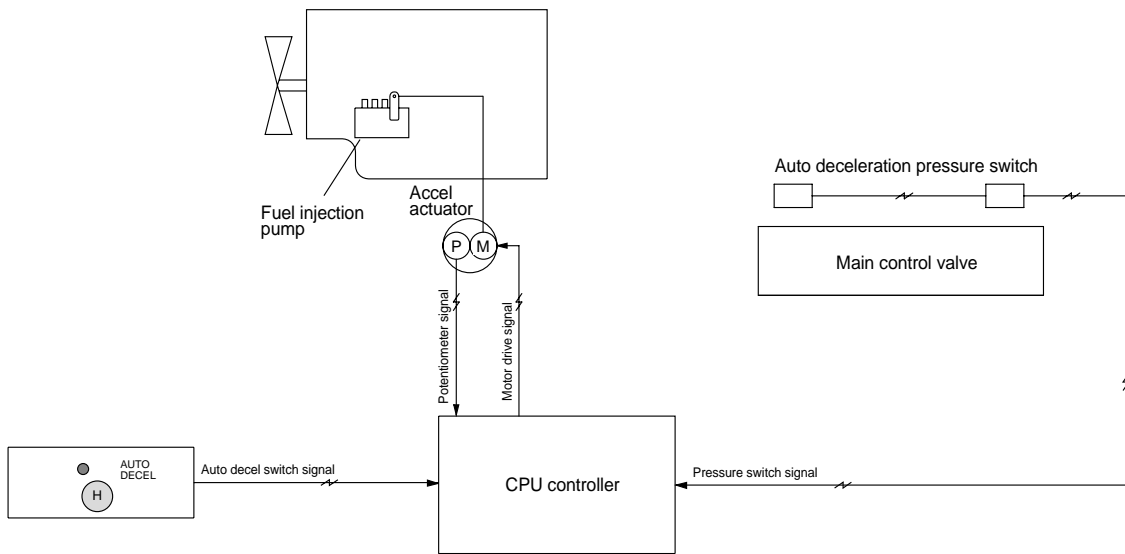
Fuel injection pump

Accel actuator

P

M

Potentiometer signal

Motor drive signal

Auto deceleration pressure switch

Main control valve

AUTO DECEL

H

Auto decel switch signal

CPU controller

Pressure switch signal